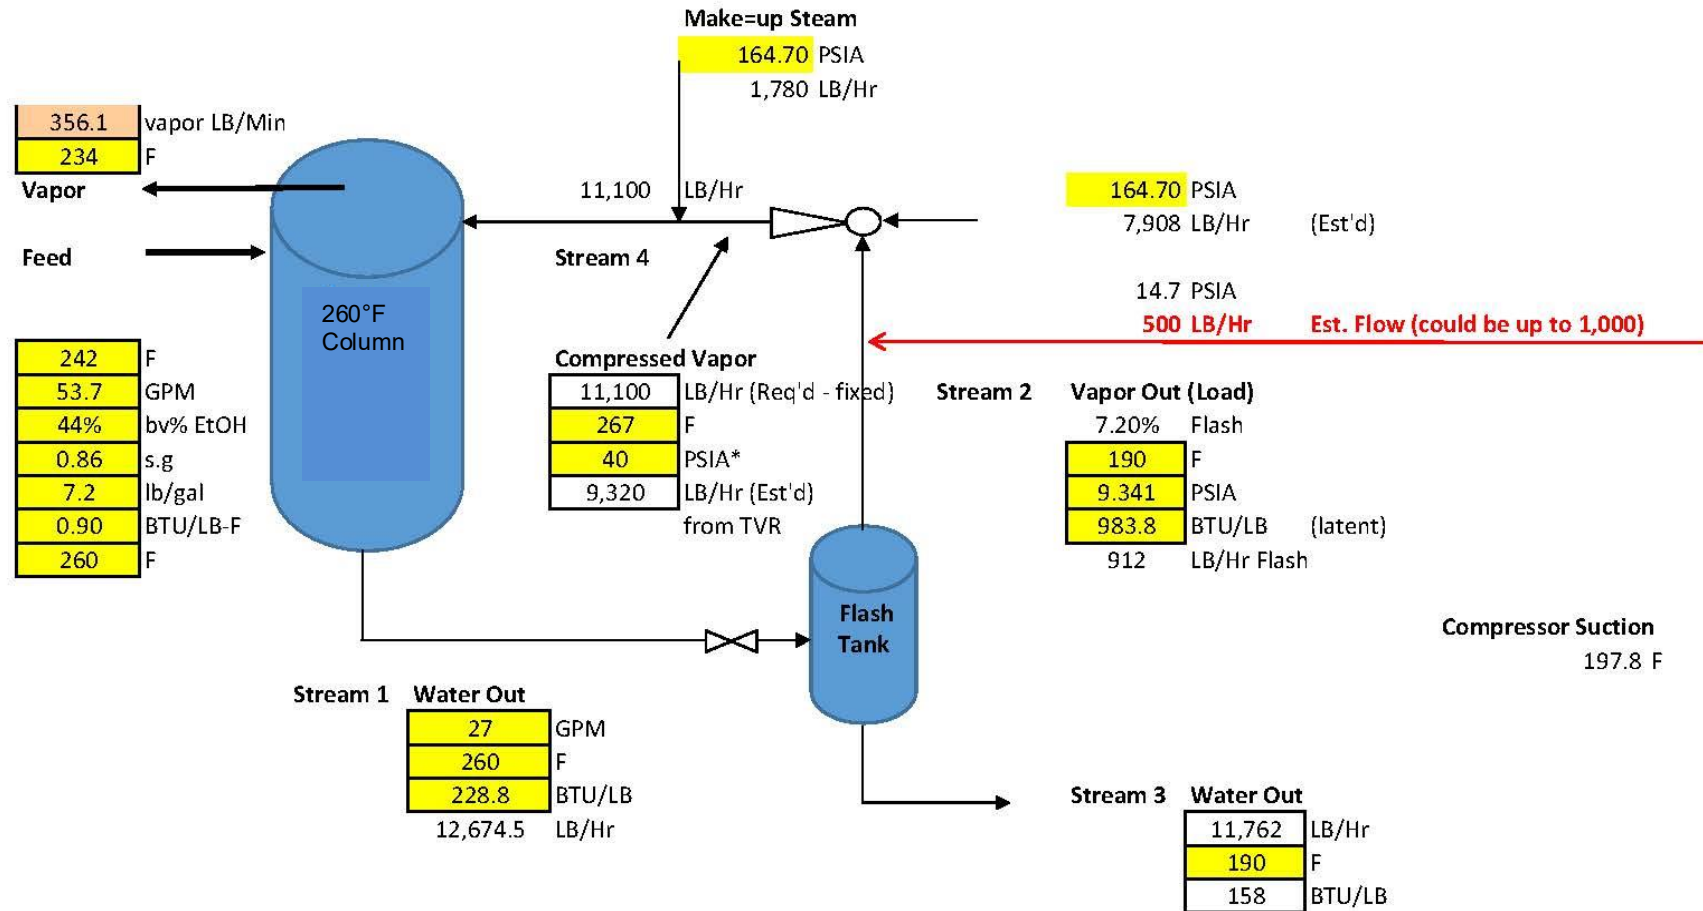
Make=up Steam

| 164.70 | PSIA |
|---|---|
| 1,780 | LB/Hr |

| 356.1 | vapor LB/Min |
|---|---|
| 234 | F |

Vapor

Feed

11,100 LB/Hr

Stream 4

| 164.70 | PSIA | |
|---|---|---|
| 7,908 | LB/Hr | (Est'd) |

| 14.7 | PSIA | |
|---|---|---|
| 500 | LB/Hr | Est. Flow (could be up to 1,000) |

260°F Column

| 242 | F |
|---|---|
| 53.7 | GPM |
| 44% | bv% EtOH |
| 0.86 | s.g |
| 7.2 | lb/gal |
| 0.90 | BTU/LB-F |
| 260 | F |

Compressed Vapor

| 11,100 | LB/Hr (Req'd - fixed) |
|---|---|
| 267 | F |
| 40 | PSIA* |
| 9,320 | LB/Hr (Est'd) |
| | from TVR |

Stream 2 Vapor Out (Load)

| 7.20% | Flash | |
|---|---|---|
| 190 | F | |
| 9.341 | PSIA | |
| 983.8 | BTU/LB | (latent) |
| 912 | LB/Hr Flash | |

Flash Tank

Compressor Suction
197.8 F

Stream 1 Water Out

| 27 | GPM |
|---|---|
| 260 | F |
| 228.8 | BTU/LB |
| 12,674.5 | LB/Hr |

Stream 3 Water Out

| 11,762 | LB/Hr |
|---|---|
| 190 | F |
| 158 | BTU/LB |